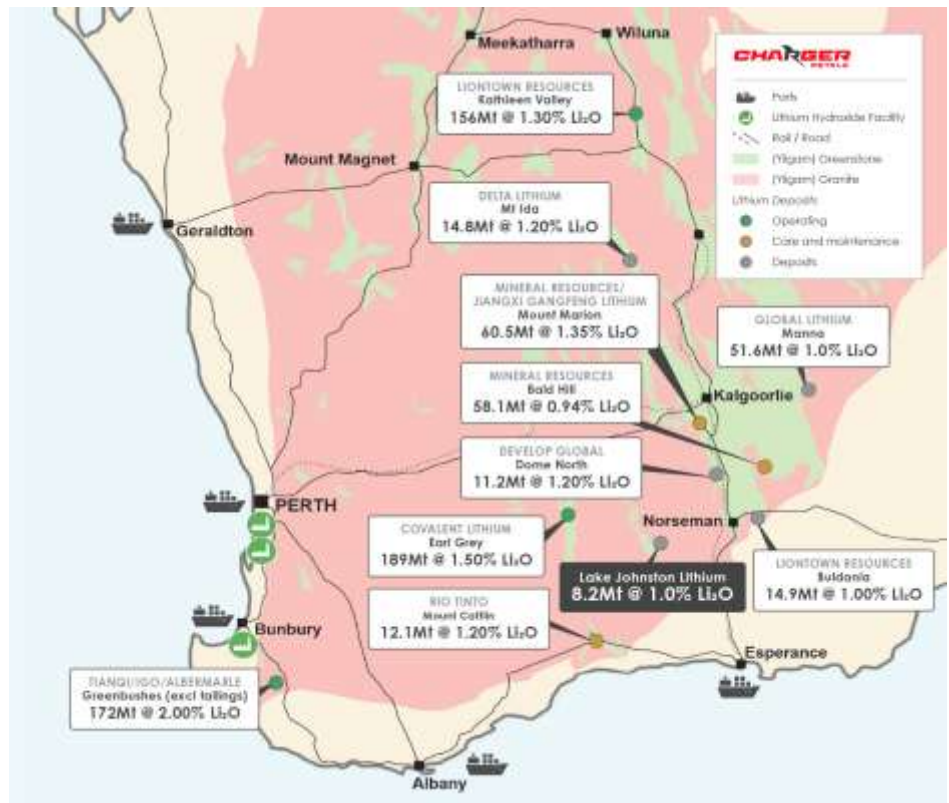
CHARGER METALS

Ports
Lithium Hydroxide Facility
Rail / Road
(Yilgarn) Greenstone
(Yilgarn) Granite
Lithium Deposits
Operating
Care and maintenance
Deposits

Meekatharra
Wiluna

LIONTOWN RESOURCES
Kathleen Valley
156Mt @ 1.30% $Li_2O$

Mount Magnet

Geraldton

DELTA LITHIUM
Mt Ida
14.8Mt @ 1.20% $Li_2O$

MINERAL RESOURCES/ JIANGXI GANGFENG LITHIUM
Mount Marion
60.5Mt @ 1.35% $Li_2O$

GLOBAL LITHIUM
Manna
51.6Mt @ 1.0% $Li_2O$

MINERAL RESOURCES
Bald Hill
58.1Mt @ 0.94% $Li_2O$

Kalgoorlie

DEVELOP GLOBAL
Dome North
11.2Mt @ 1.20% $Li_2O$

PERTH

COVALENT LITHIUM
Earl Grey
189Mt @ 1.50% $Li_2O$

Norseman

Lake Johnston Lithium
8.2Mt @ 1.0% $Li_2O$

LIONTOWN RESOURCES
Buldania
14.9Mt @ 1.00% $Li_2O$

RIO TINTO
Mount Cattlin
12.1Mt @ 1.20% $Li_2O$

Bunbury

Esperance

TIANQUIGO/ALBERMARLE
Greenbushes (excl tailings)
172Mt @ 2.00% $Li_2O$

Albany